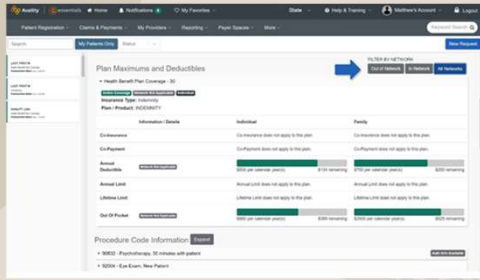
Availity | essentials   Home   Notifications   My Favorites   State   Help & Training   Matthew's Account   Logout

Patient Registration   Claims & Payments   My Providers   Reporting   Payer Spaces   More   Keyword Search

Search   My Patients Only   Status   New Request

Plan Maximums and Deductibles

FILTER BY NETWORK
Out of Network   In Network   All Networks

Health Benefit Plan Coverage - 30

Active Coverage   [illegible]   Individual
Insurance Type: Indemnity
Plan / Product: INDEMNITY

| | Information / Details | Individual | Family |
|---|---|---|---|
| Co-Insurance | | Co-Insurance does not apply to this plan | Co-Insurance does not apply to this plan |
| Co-Payment | | Co-Payment does not apply to this plan | Co-Payment does not apply to this plan |
| Annual Deductible | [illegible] | $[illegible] per calendar year(s)   $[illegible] remaining | $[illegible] per calendar year(s)   $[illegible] remaining |
| Annual Limit | | Annual Limit does not apply to this plan | Annual Limit does not apply to this plan |
| Lifetime Limit | | Lifetime Limit does not apply to this plan | Lifetime Limit does not apply to this plan |
| Out Of Pocket | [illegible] | $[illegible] per calendar year(s)   $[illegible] remaining | $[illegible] per calendar year(s)   $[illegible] remaining |

Procedure Code Information   Expand

90832 - Psychotherapy, 30 minutes with patient   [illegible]
92004 - Eye Exam, New Patient